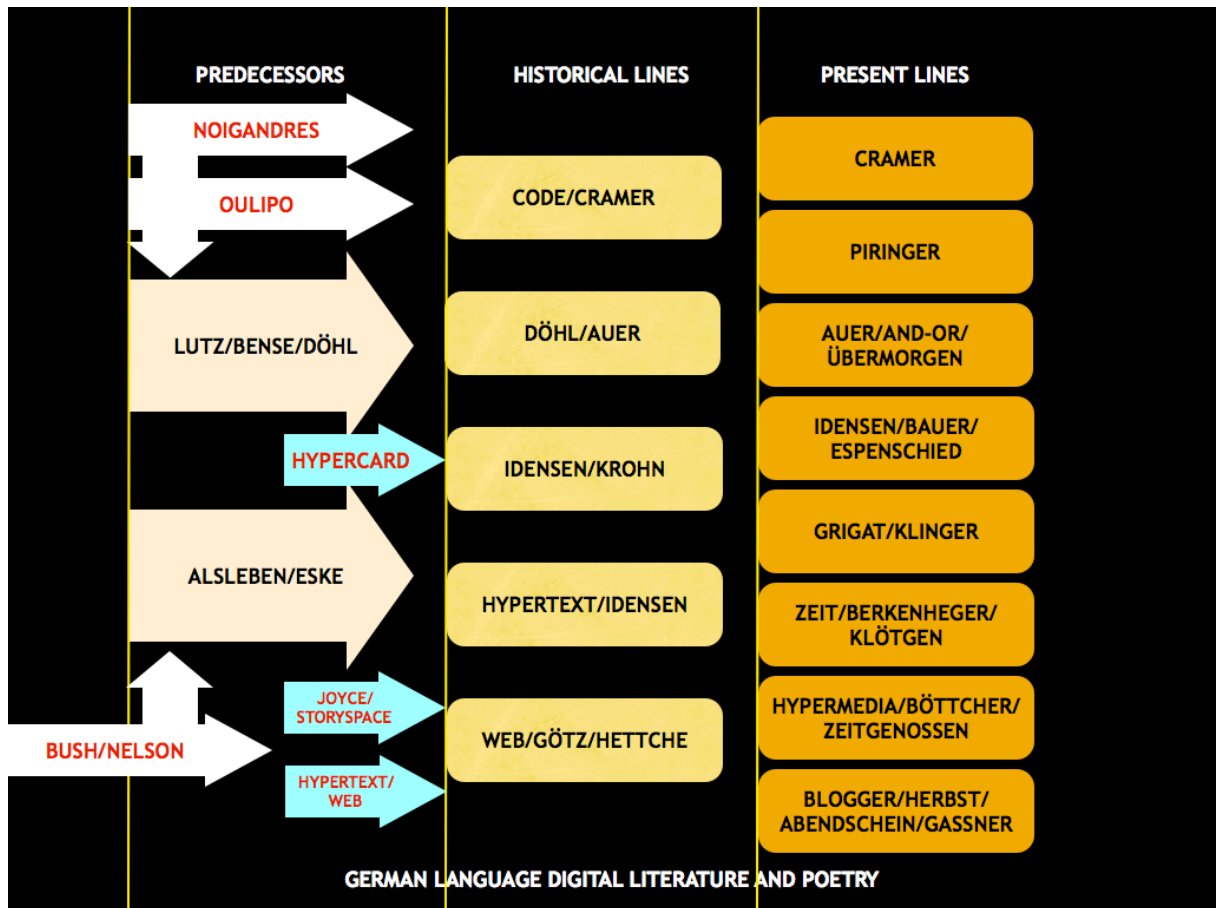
PREDECESSORS

HISTORICAL LINES

PRESENT LINES

NOIGANDRES

OULIPO

LUTZ/BENSE/DÖHL

HYPERCARD

ALSLEBEN/ESKE

JOYCE/ STORYSPACE

BUSH/NELSON

HYPERTEXT/ WEB

CODE/CRAMER

DÖHL/AUER

IDENSEN/KROHN

HYPERTEXT/IDENSEN

WEB/GÖTZ/HETTCHE

CRAMER

PIRINGER

AUER/AND-OR/ ÜBERMORGEN

IDENSEN/BAUER/ ESPENSCHIED

GRIGAT/KLINGER

ZEIT/BERKENHEGER/ KLÖTGEN

HYPERMEDIA/BÖTTCHER/ ZEITGENOSSEN

BLOGGER/HERBST/ ABENDSCHEIN/GASSNER

GERMAN LANGUAGE DIGITAL LITERATURE AND POETRY